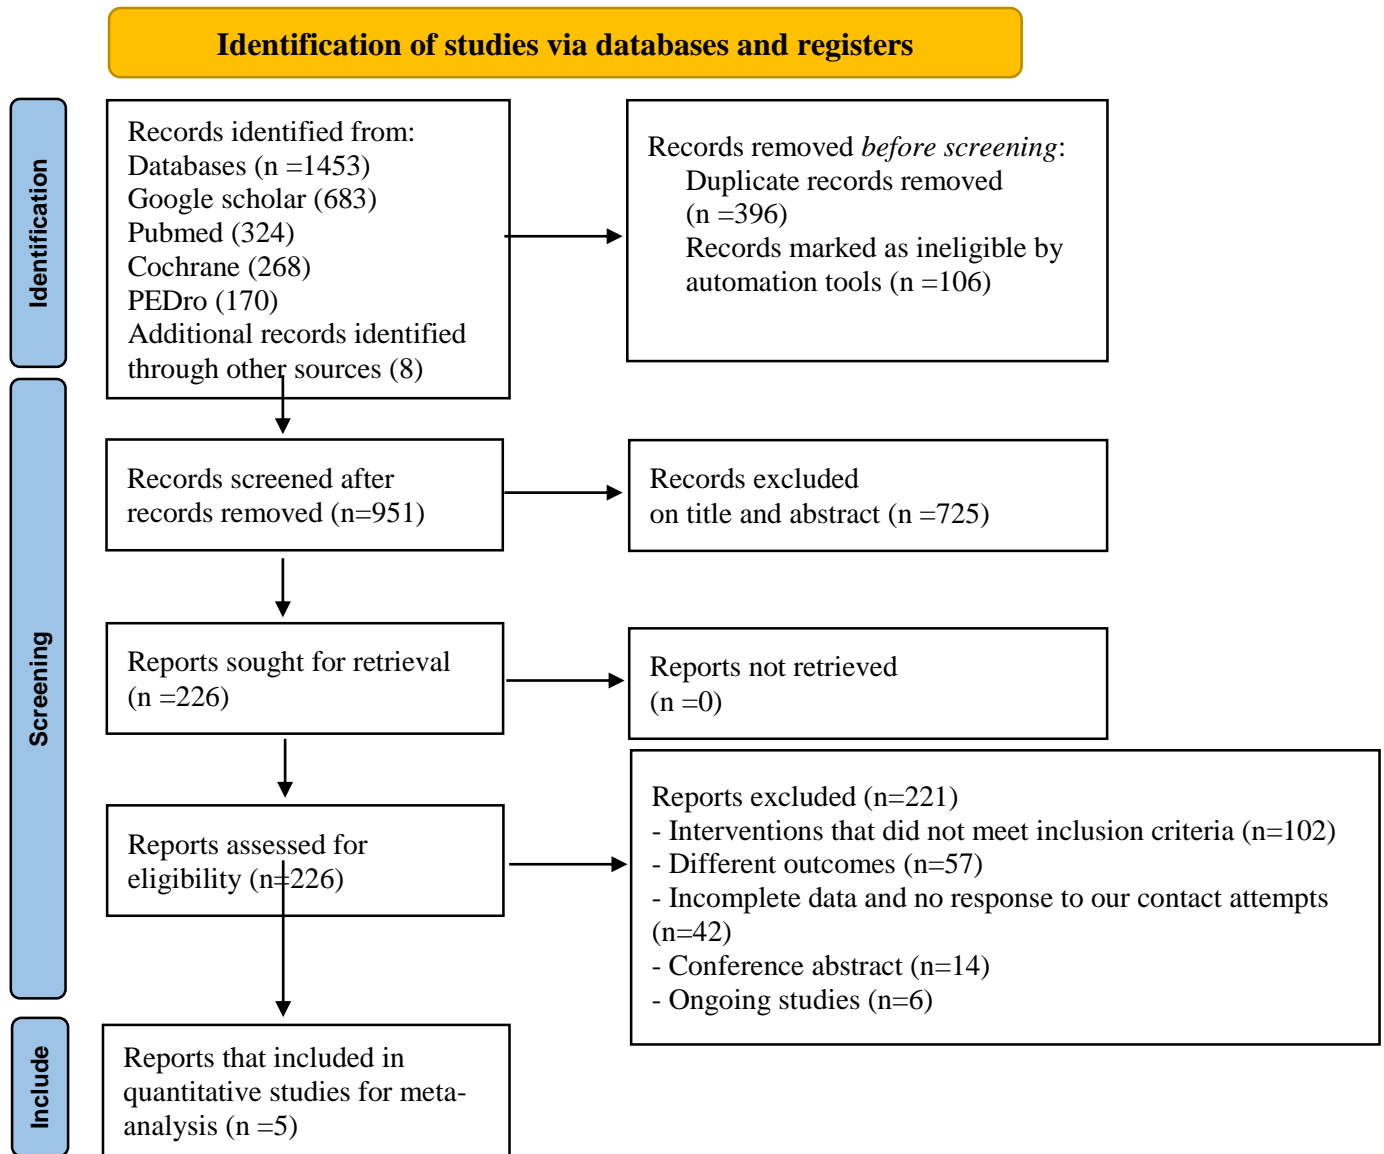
Identification of studies via databases and registers

Identification

Records identified from:
Databases (n =1453)
Google scholar (683)
Pubmed (324)
Cochrane (268)
PEDro (170)
Additional records identified through other sources (8)

Records removed *before screening*:
Duplicate records removed (n =396)
Records marked as ineligible by automation tools (n =106)

Screening

Records screened after records removed (n=951)

Records excluded on title and abstract (n =725)

Reports sought for retrieval (n =226)

Reports not retrieved (n =0)

Reports assessed for eligibility (n=226)

Reports excluded (n=221)
- Interventions that did not meet inclusion criteria (n=102)
- Different outcomes (n=57)
- Incomplete data and no response to our contact attempts (n=42)
- Conference abstract (n=14)
- Ongoing studies (n=6)

Include

Reports that included in quantitative studies for meta-analysis (n =5)